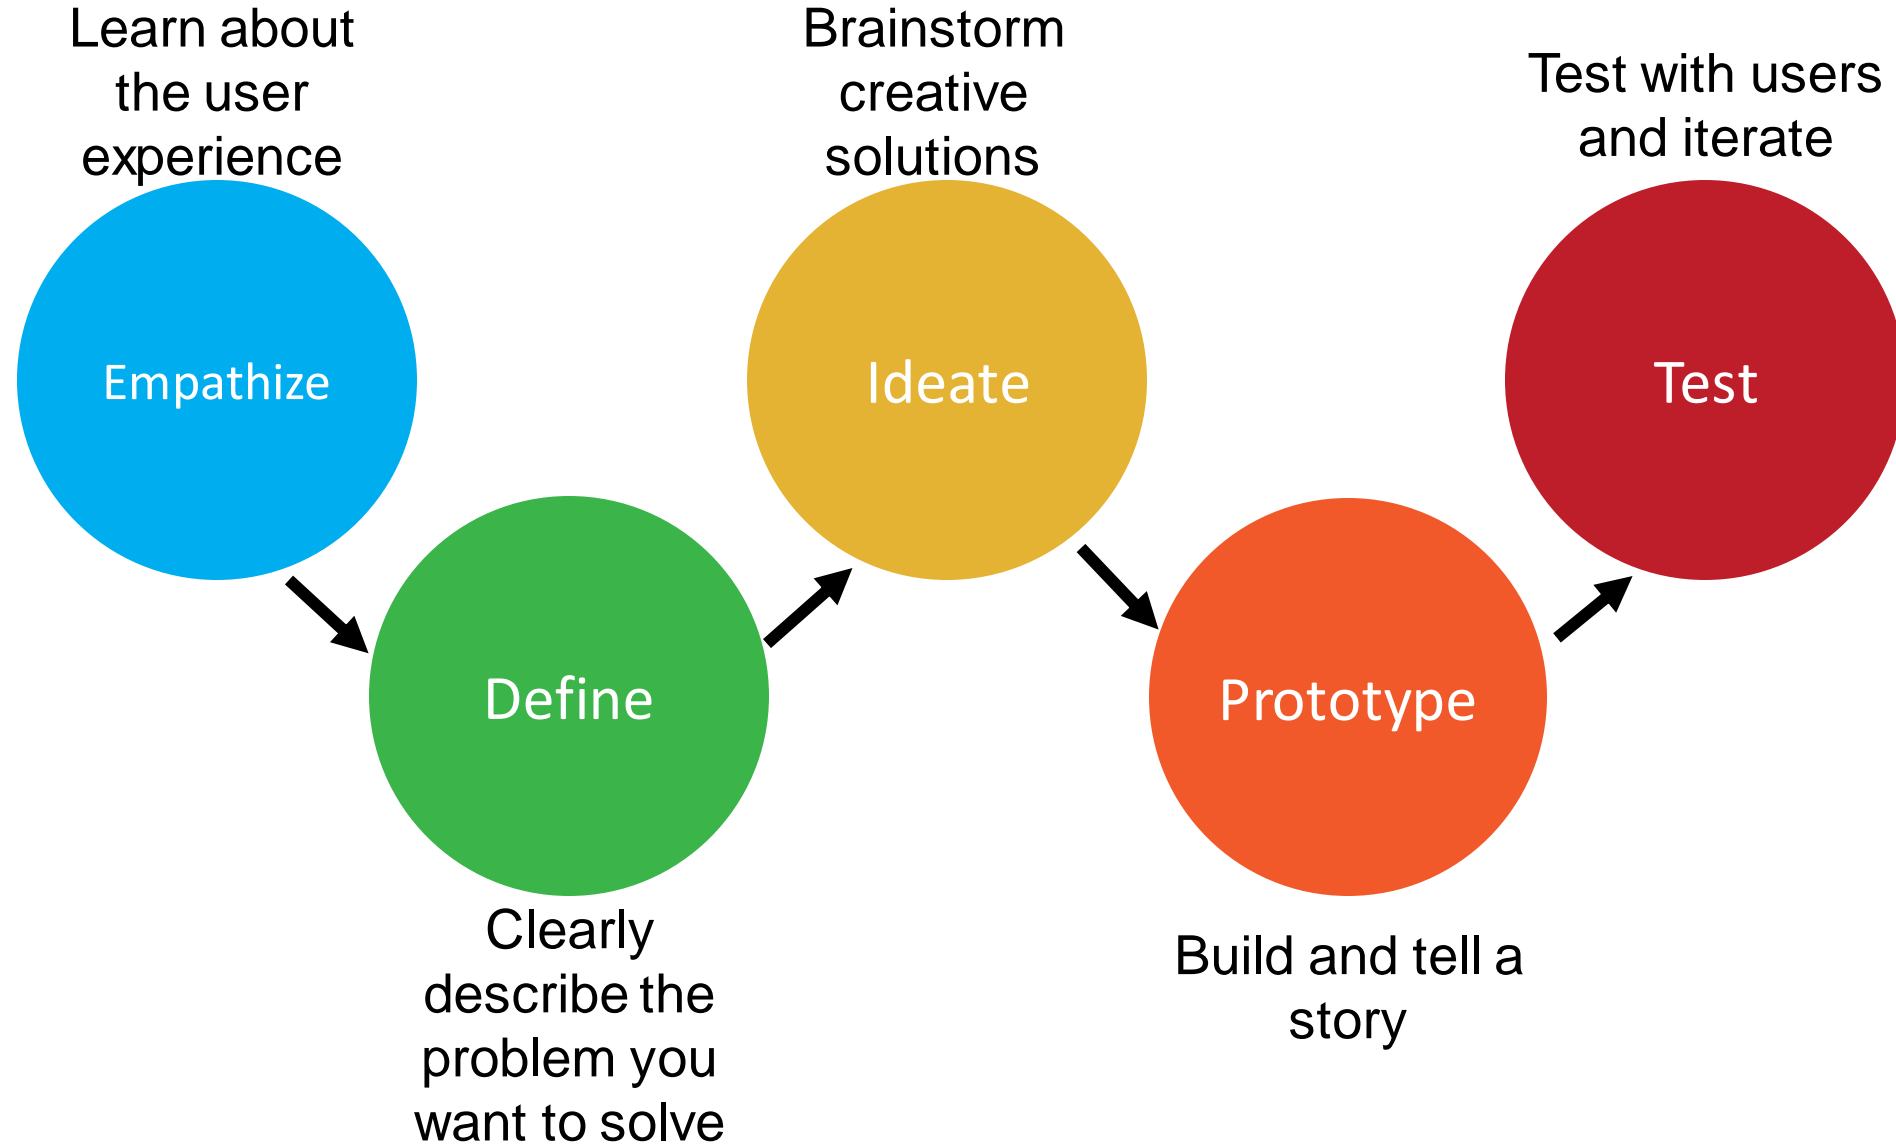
Learn about the user experience

Empathize

Define

Clearly describe the problem you want to solve

Brainstorm creative solutions

Ideate

Prototype

Build and tell a story

Test with users and iterate

Test